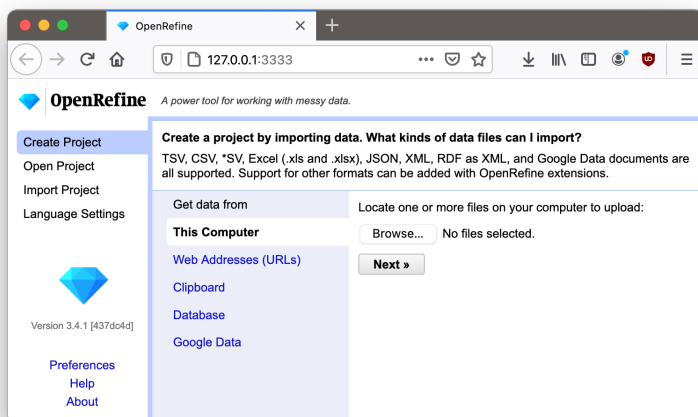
OpenRefine

127.0.0.1:3333

OpenRefine A power tool for working with messy data.

Create Project
Open Project
Import Project
Language Settings

Version 3.4.1 [437dc4d]

Preferences
Help
About

Create a project by importing data. What kinds of data files can I import?

TSV, CSV, *SV, Excel (.xls and .xlsx), JSON, XML, RDF as XML, and Google Data documents are all supported. Support for other formats can be added with OpenRefine extensions.

Get data from
This Computer
Web Addresses (URLs)
Clipboard
Database
Google Data

Locate one or more files on your computer to upload:

Browse... No files selected.

Next »